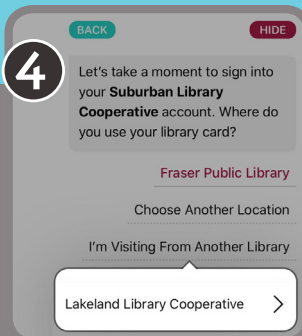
BACK

HIDE

4

Let's take a moment to sign into your **Suburban Library Cooperative** account. Where do you use your library card?

Fraser Public Library

Choose Another Location

I'm Visiting From Another Library

Lakeland Library Cooperative >